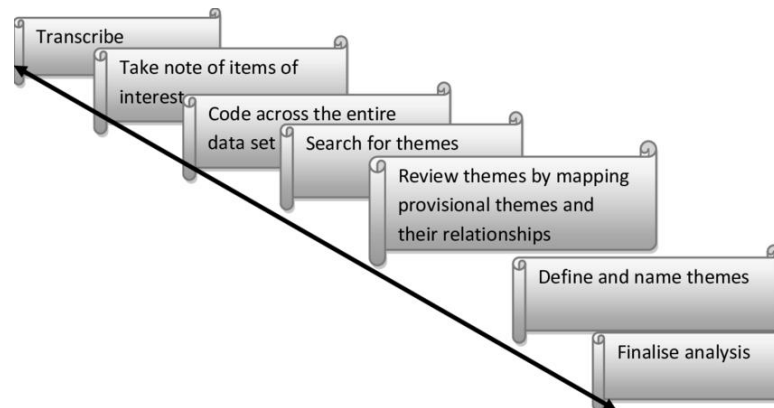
Transcribe

Take note of items of interest

Code across the entire data set

Search for themes

Review themes by mapping provisional themes and their relationships

Define and name themes

Finalise analysis